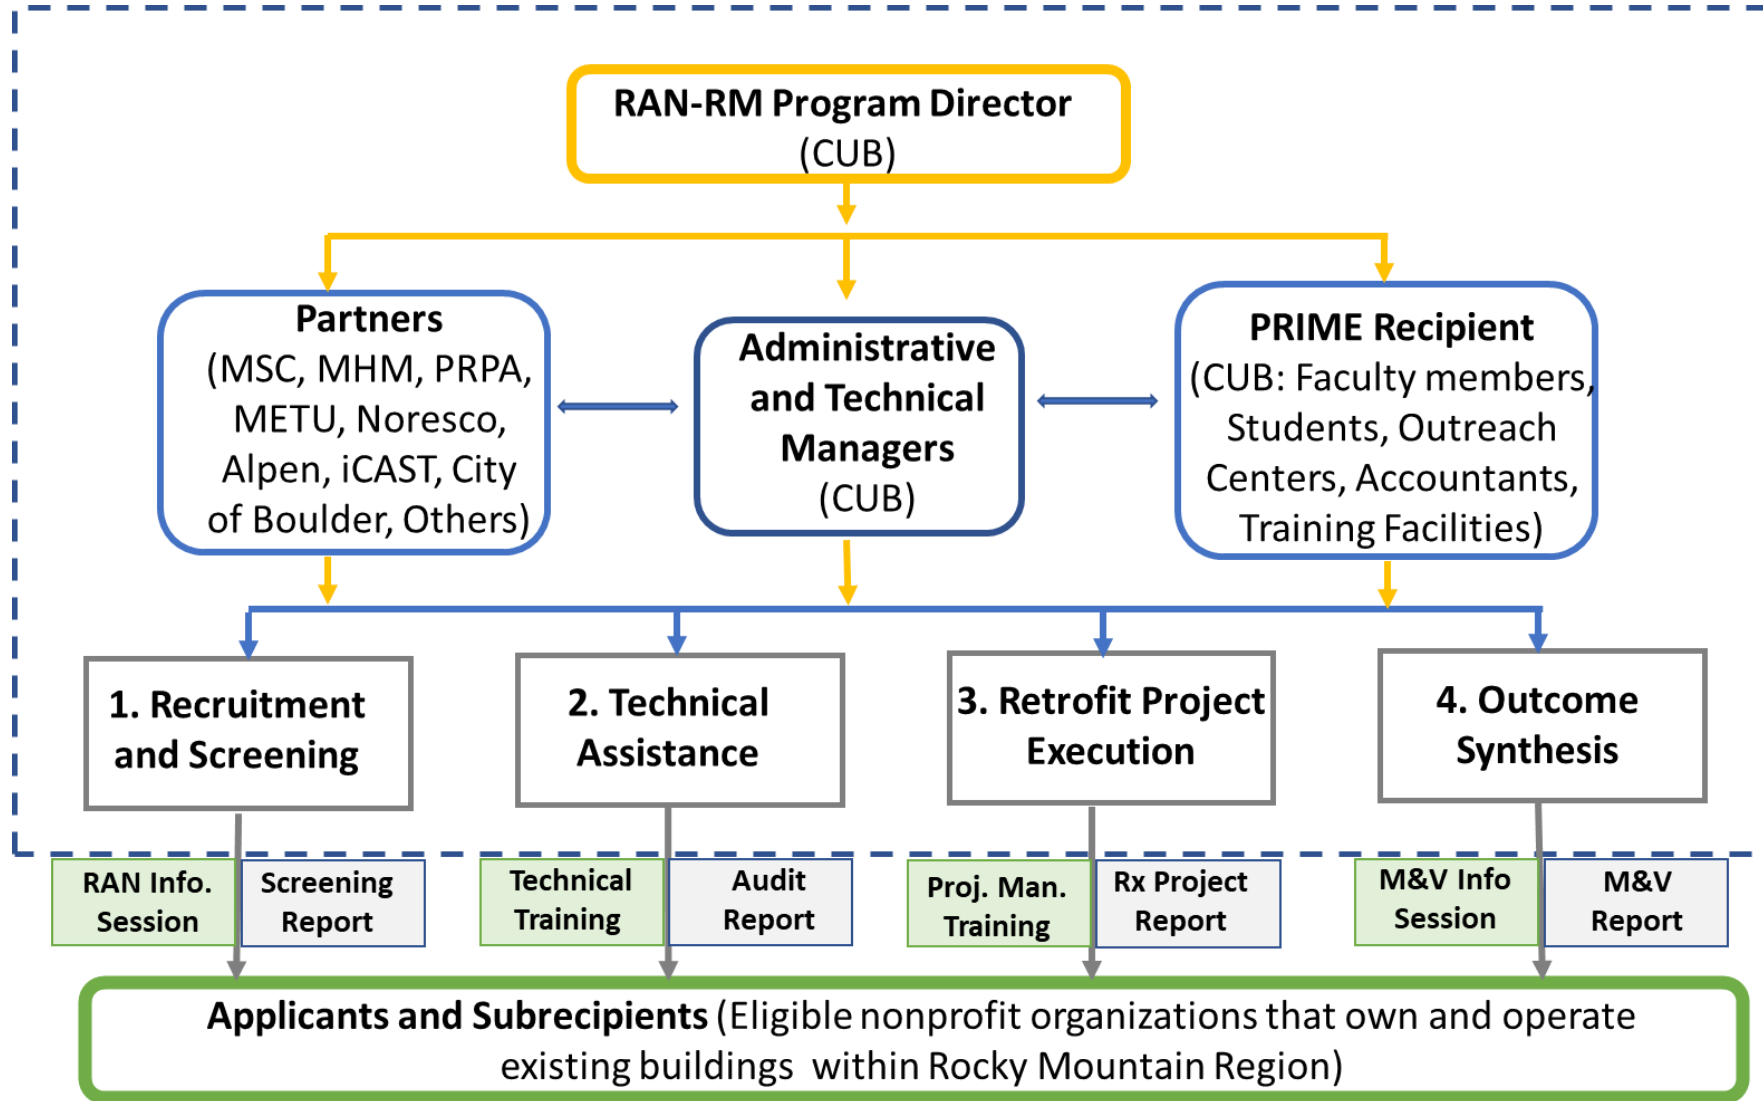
RAN-RM Program Director
(CUB)

Partners
(MSC, MHM, PRPA, METU, Noresco, Alpen, iCAST, City of Boulder, Others)

Administrative and Technical Managers
(CUB)

PRIME Recipient
(CUB: Faculty members, Students, Outreach Centers, Accountants, Training Facilities)

1. Recruitment and Screening

2. Technical Assistance

3. Retrofit Project Execution

4. Outcome Synthesis

RAN Info. Session

Screening Report

Technical Training

Audit Report

Proj. Man. Training

Rx Project Report

M&V Info Session

M&V Report

Applicants and Subrecipients (Eligible nonprofit organizations that own and operate existing buildings within Rocky Mountain Region)